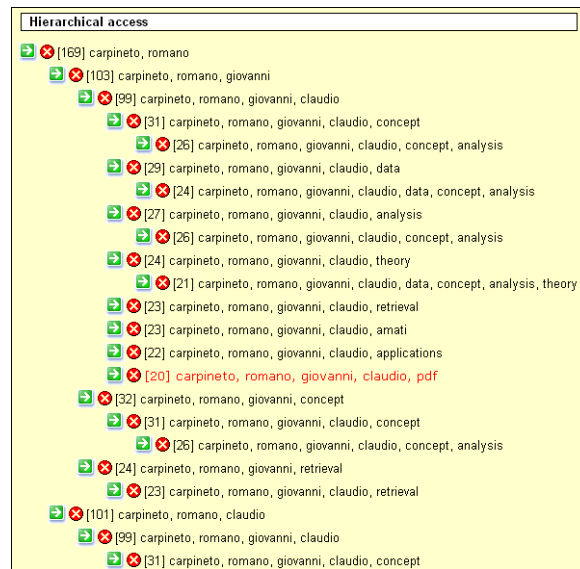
Hierarchical access

[169] carpineto, romano

[103] carpineto, romano, giovanni

[99] carpineto, romano, giovanni, claudio

[31] carpineto, romano, giovanni, claudio, concept

[26] carpineto, romano, giovanni, claudio, concept, analysis

[29] carpineto, romano, giovanni, claudio, data

[24] carpineto, romano, giovanni, claudio, data, concept, analysis

[27] carpineto, romano, giovanni, claudio, analysis

[26] carpineto, romano, giovanni, claudio, concept, analysis

[24] carpineto, romano, giovanni, claudio, theory

[21] carpineto, romano, giovanni, claudio, data, concept, analysis, theory

[23] carpineto, romano, giovanni, claudio, retrieval

[23] carpineto, romano, giovanni, claudio, amati

[22] carpineto, romano, giovanni, claudio, applications

[20] carpineto, romano, giovanni, claudio, pdf

[32] carpineto, romano, giovanni, concept

[31] carpineto, romano, giovanni, claudio, concept

[26] carpineto, romano, giovanni, claudio, concept, analysis

[24] carpineto, romano, giovanni, retrieval

[23] carpineto, romano, giovanni, claudio, retrieval

[101] carpineto, romano, claudio

[99] carpineto, romano, giovanni, claudio

[31] carpineto, romano, giovanni, claudio, concept